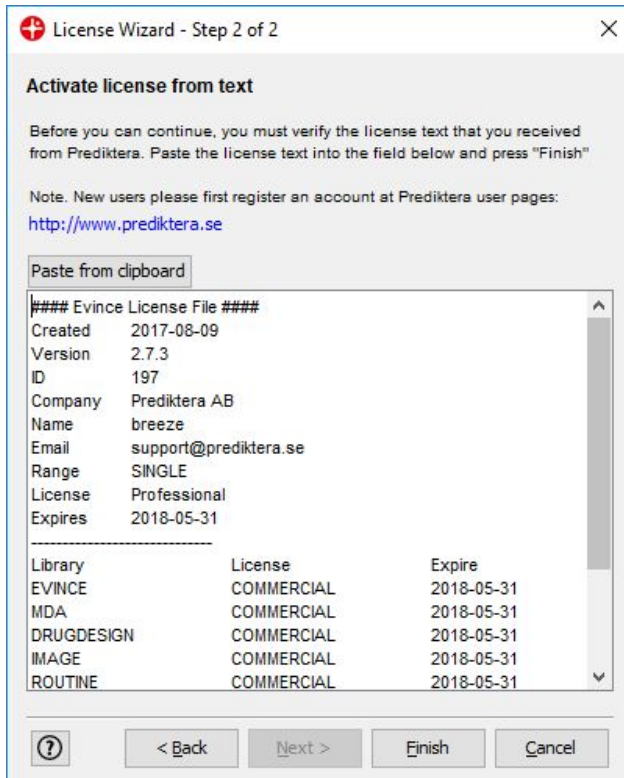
License Wizard - Step 2 of 2

Activate license from text

Before you can continue, you must verify the license text that you received from Prediktera. Paste the license text into the field below and press "Finish"

Note. New users please first register an account at Prediktera user pages:
http://www.prediktera.se

Paste from clipboard

#### Evince License File ####
Created 2017-08-09
Version 2.7.3
ID 197
Company Prediktera AB
Name breeze
Email support@prediktera.se
Range SINGLE
License Professional
Expires 2018-05-31
------------------------------

| Library | License | Expire |
|---|---|---|
| EVINCE | COMMERCIAL | 2018-05-31 |
| MDA | COMMERCIAL | 2018-05-31 |
| DRUGDESIGN | COMMERCIAL | 2018-05-31 |
| IMAGE | COMMERCIAL | 2018-05-31 |
| ROUTINE | COMMERCIAL | 2018-05-31 |

? < Back Next > Finish Cancel